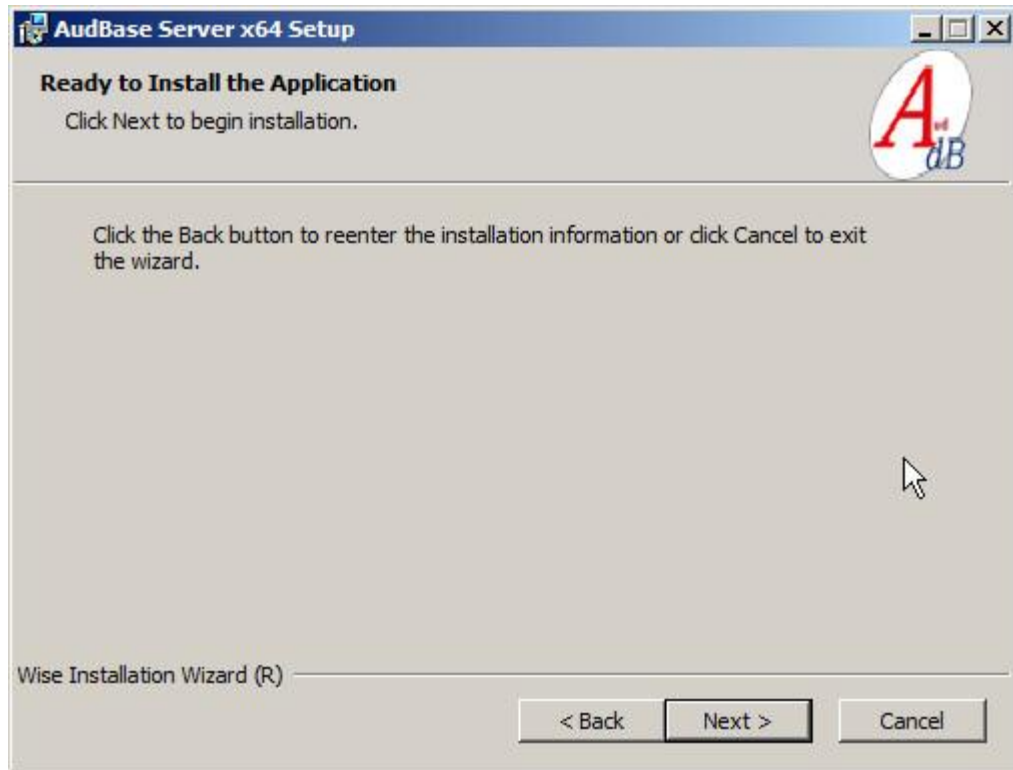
AudBase Server x64 Setup

Ready to Install the Application

Click Next to begin installation.

A
ud
dB

Click the Back button to reenter the installation information or click Cancel to exit the wizard.

Wise Installation Wizard (R)

< Back

Next >

Cancel